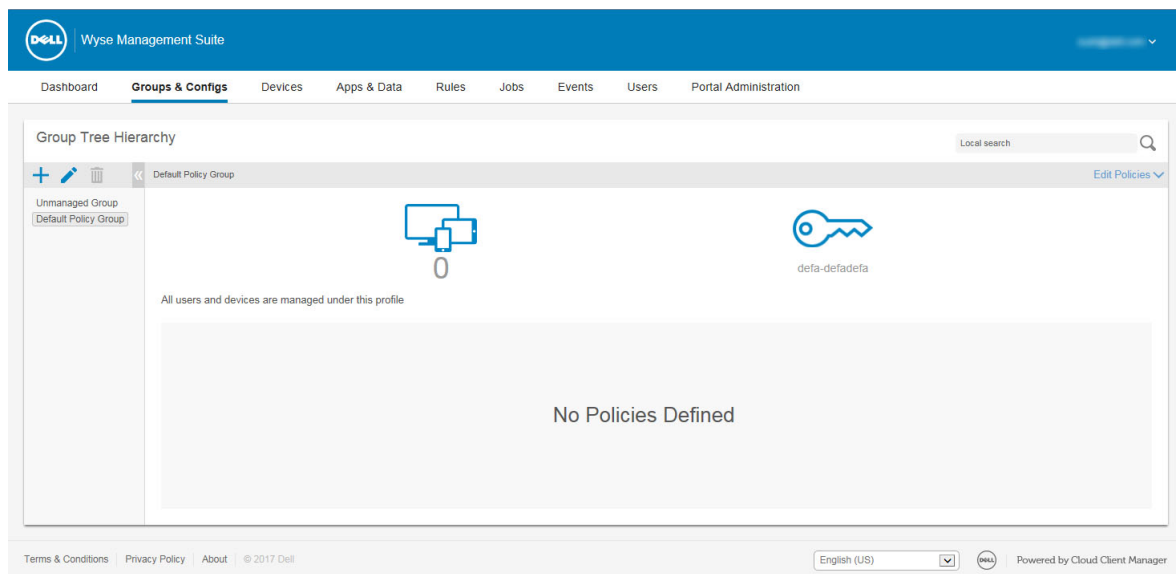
DELL Wyse Management Suite

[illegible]

Dashboard Groups & Configs Devices Apps & Data Rules Jobs Events Users Portal Administration

Group Tree Hierarchy

Local search

Default Policy Group

Edit Policies

Unmanaged Group
Default Policy Group

0

defa-defadefa

All users and devices are managed under this profile

No Policies Defined

Terms & Conditions | Privacy Policy | About | © 2017 Dell

English (US)

DELL

Powered by Cloud Client Manager